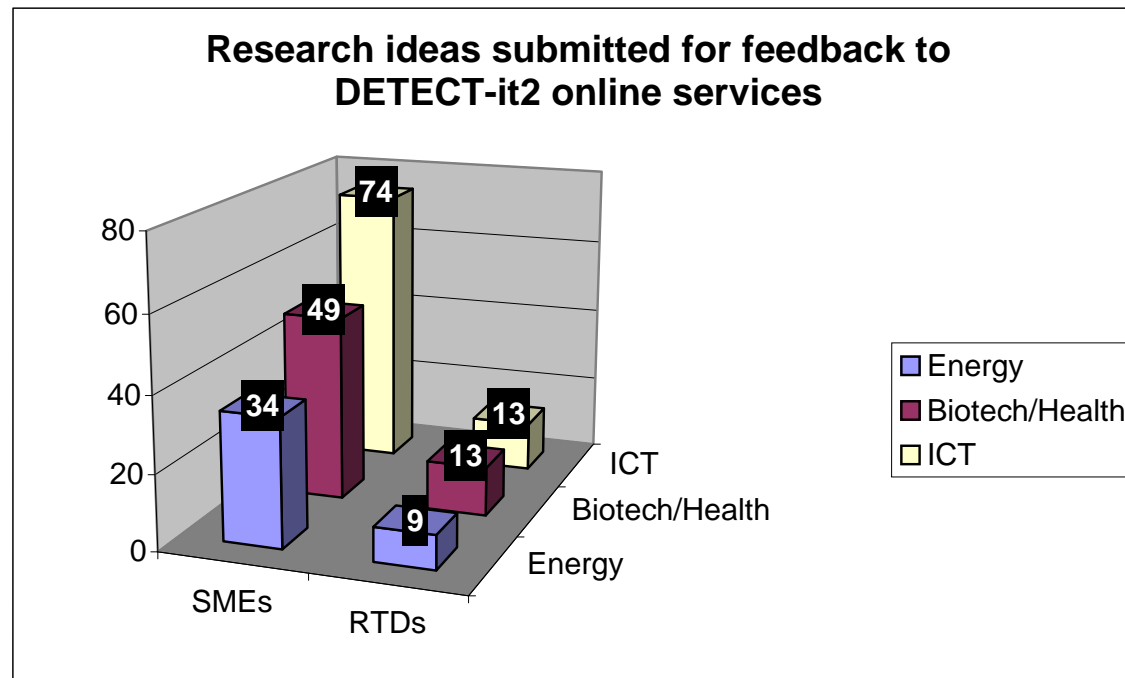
Research ideas submitted for feedback to DETECT-it2 online services

| | Energy | Biotech/Health | ICT |
|---|---|---|---|
| SMEs | 34 | 49 | 74 |
| RTDs | 9 | 13 | 13 |

80
60
40
20
0

SMEs
RTDs

Energy
Biotech/Health
ICT

Energy
Biotech/Health
ICT